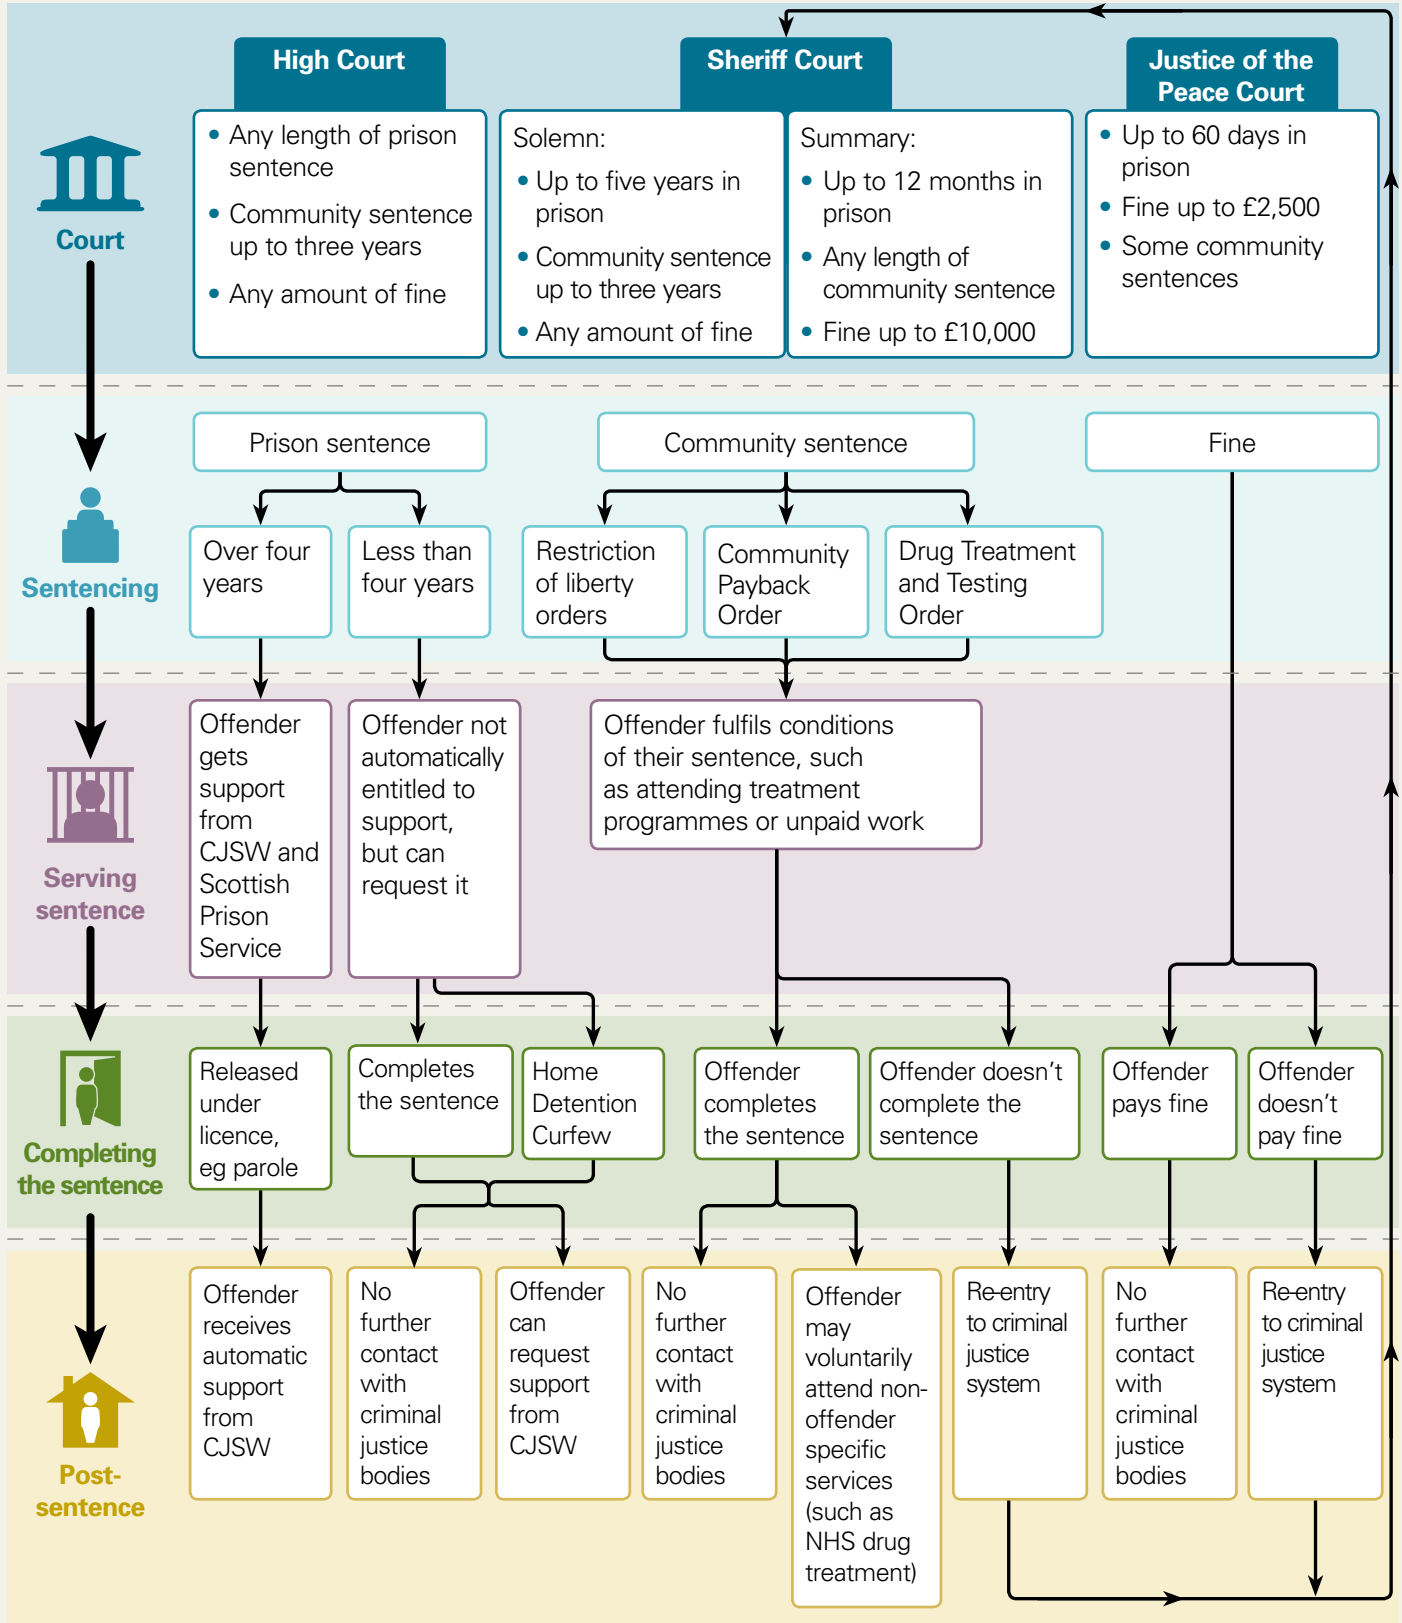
High Court

Sheriff Court

Justice of the Peace Court

Court

• Any length of prison sentence
• Community sentence up to three years
• Any amount of fine

Solemn:
• Up to five years in prison
• Community sentence up to three years
• Any amount of fine

Summary:
• Up to 12 months in prison
• Any length of community sentence
• Fine up to £10,000

• Up to 60 days in prison
• Fine up to £2,500
• Some community sentences

Sentencing

Prison sentence

Community sentence

Fine

Over four years

Less than four years

Restriction of liberty orders

Community Payback Order

Drug Treatment and Testing Order

Serving sentence

Offender gets support from CJSW and Scottish Prison Service

Offender not automatically entitled to support, but can request it

Offender fulfils conditions of their sentence, such as attending treatment programmes or unpaid work

Completing the sentence

Released under licence, eg parole

Completes the sentence

Home Detention Curfew

Offender completes the sentence

Offender doesn't complete the sentence

Offender pays fine

Offender doesn't pay fine

Post-sentence

Offender receives automatic support from CJSW

No further contact with criminal justice bodies

Offender can request support from CJSW

No further contact with criminal justice bodies

Offender may voluntarily attend non-offender specific services (such as NHS drug treatment)

Re-entry to criminal justice system

No further contact with criminal justice bodies

Re-entry to criminal justice system